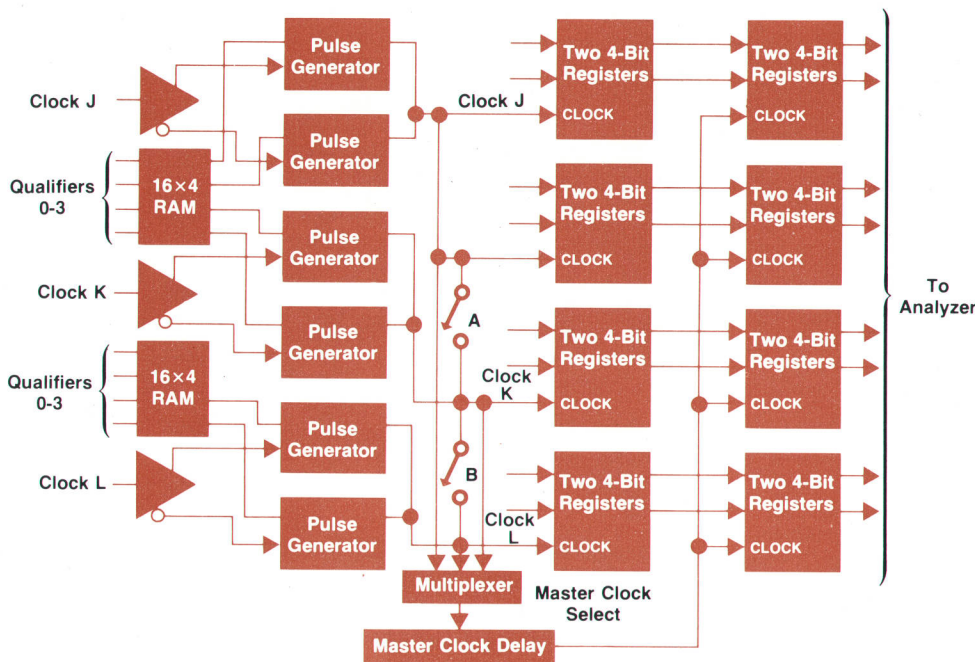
Clock J

Qualifiers 0-3

16×4 RAM

Clock K

Qualifiers 0-3

16×4 RAM

Clock L

Pulse Generator

Pulse Generator

Pulse Generator

Pulse Generator

Pulse Generator

Pulse Generator

Clock J

A

Clock K

B

Clock L

Multiplexer

Master Clock Select

Master Clock Delay

Two 4-Bit Registers CLOCK

Two 4-Bit Registers CLOCK

Two 4-Bit Registers CLOCK

Two 4-Bit Registers CLOCK

Two 4-Bit Registers CLOCK

Two 4-Bit Registers CLOCK

Two 4-Bit Registers CLOCK

Two 4-Bit Registers CLOCK

To Analyzer